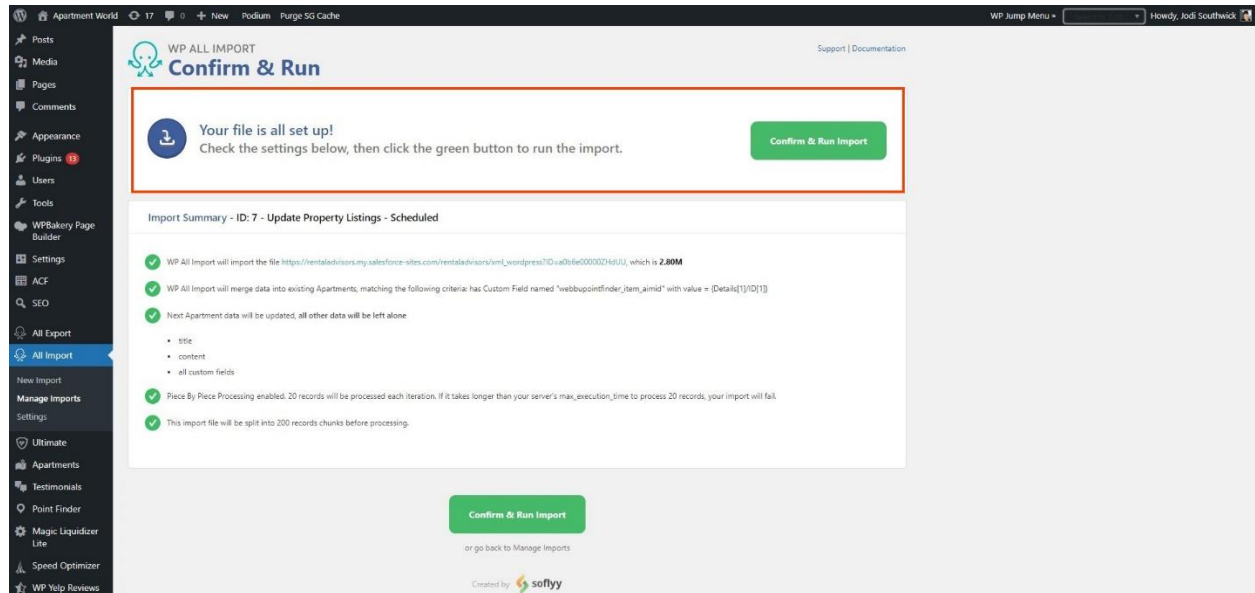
Apartment World 17 0 + New Podium Purge SG Cache

WP Jump Menu » Howdy, Jodi Southwick

Posts
Media
Pages
Comments
Appearance
Plugins 13
Users
Tools
WPBakery Page Builder
Settings
ACF
SEO
All Export
All Import
New Import
Manage Imports
Settings
Ultimate
Apartments
Testimonials
Point Finder
Magic Liquidizer Lite
Speed Optimizer
WP Yelp Reviews

WP ALL IMPORT
Confirm & Run

Support | Documentation

Your file is all set up!
Check the settings below, then click the green button to run the import.

Confirm & Run Import

Import Summary - ID: 7 - Update Property Listings - Scheduled

WP All Import will import the file https://rentaladvisors.my.salesforce-sites.com/rentaladvisors/xml_wordpress?ID=a0bHe00000ZHdUU, which is 2.80M

WP All Import will merge data into existing Apartments, matching the following criteria: has Custom Field named "webbupointfinder_item_aimid" with value = {Details[1]/ID[1]}

Next Apartment data will be updated, all other data will be left alone

- title
- content
- all custom fields

Piece By Piece Processing enabled. 20 records will be processed each iteration. If it takes longer than your server's max_execution_time to process 20 records, your import will fail.

This import file will be split into 200 records chunks before processing.

Confirm & Run Import

or go back to Manage Imports

Created by soflyy